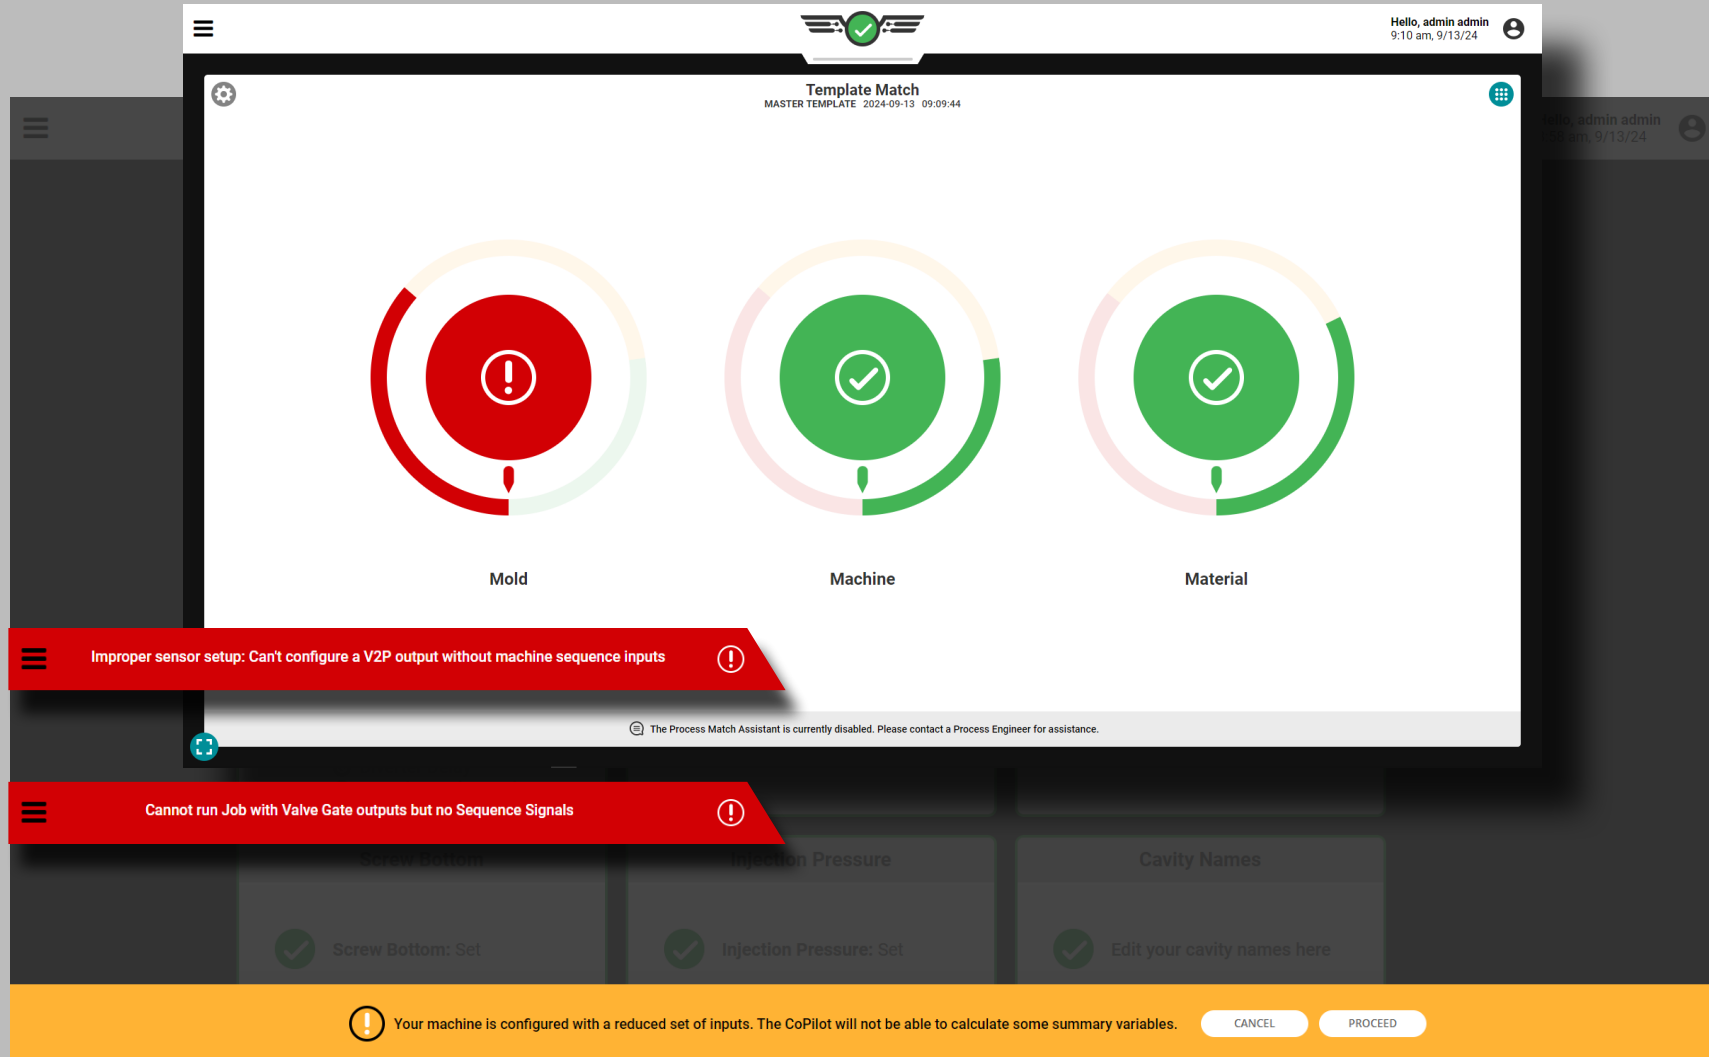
Hello, admin admin
9:10 am, 9/13/24

Template Match
MASTER TEMPLATE 2024-09-13 09:09:44

Hello, admin admin
9:10 am, 9/13/24

Mold

Machine

Material

Improper sensor setup: Can't configure a V2P output without machine sequence inputs

The Process Match Assistant is currently disabled. Please contact a Process Engineer for assistance.

Cannot run Job with Valve Gate outputs but no Sequence Signals

Screw Bottom

Injection Pressure

Cavity Names

Screw Bottom: Set

Injection Pressure: Set

Edit your cavity names here

Your machine is configured with a reduced set of inputs. The CoPilot will not be able to calculate some summary variables.

CANCEL

PROCEED